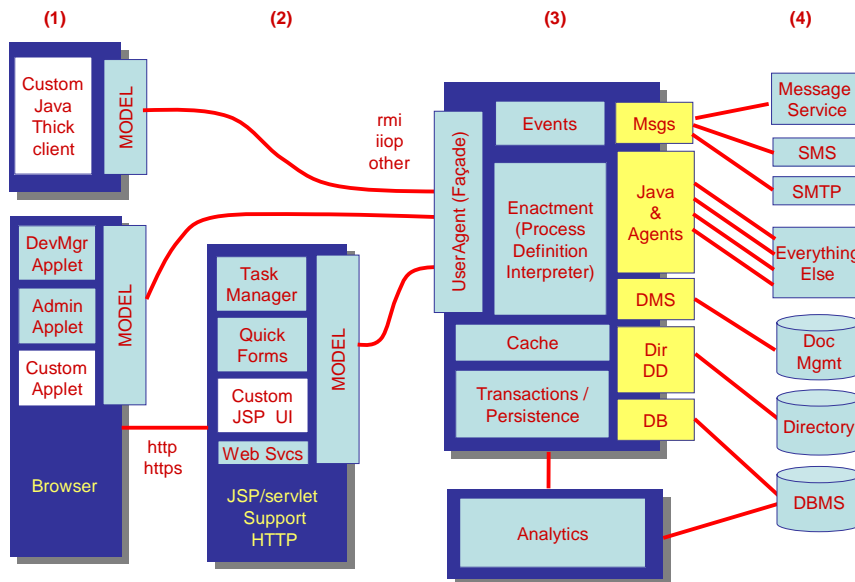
(1)

(2)

(3)

(4)

Custom Java Thick client

MODEL

rmi
iiop
other

Events

Msgs

Message Service

SMS

SMTP

UserAgent (Façade)

Enactment (Process Definition Interpreter)

Java & Agents

Everything Else

DevMgr Applet

Admin Applet

Custom Applet

MODEL

Task Manager

Quick Forms

Custom JSP UI

Web Svcs

MODEL

DMS

Doc Mgmt

Cache

Dir DD

Directory

Transactions / Persistence

DB

DBMS

http
https

Browser

JSP/servlet Support HTTP

Analytics